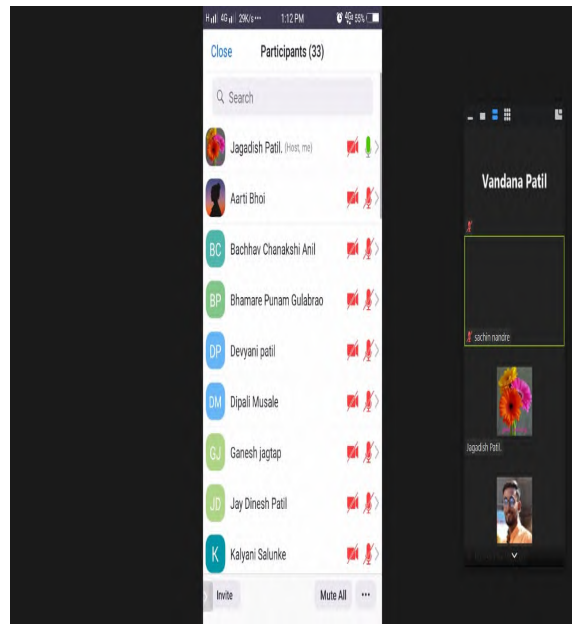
H.ıll 4G.ıll 29K/s ··· 1:12 PM 55%

Close Participants (33)

Search

Jagadish Patil. (Host, me)

Aarti Bhoi

BC Bachhav Chanakshi Anil

BP Bhamare Punam Gulabrao

DP Devyani patil

DM Dipali Musale

GJ Ganesh jagtap

JD Jay Dinesh Patil

K Kalyani Salunke

Invite Mute All ···

Vandana Patil

sachin nandre

Jagadish Patil.